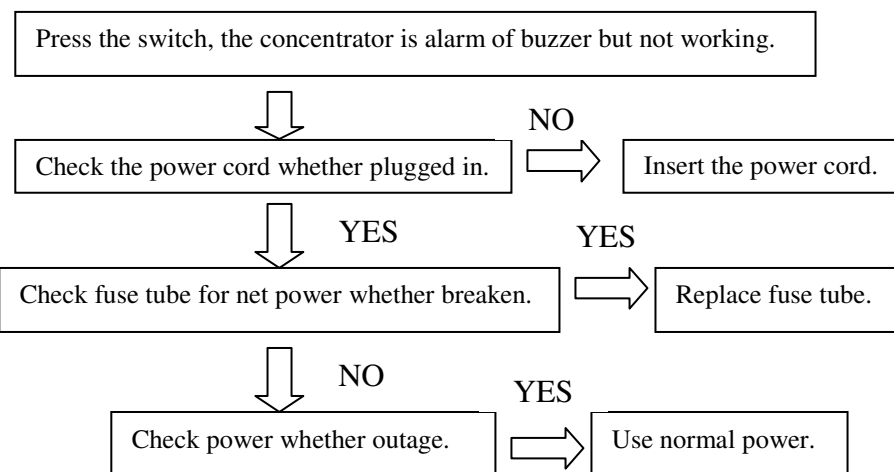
Press the switch, the concentrator is alarm of buzzer but not working.

Check the power cord whether plugged in.

NO

Insert the power cord.

YES

Check fuse tube for net power whether breaken.

YES

Replace fuse tube.

NO

Check power whether outage.

YES

Use normal power.